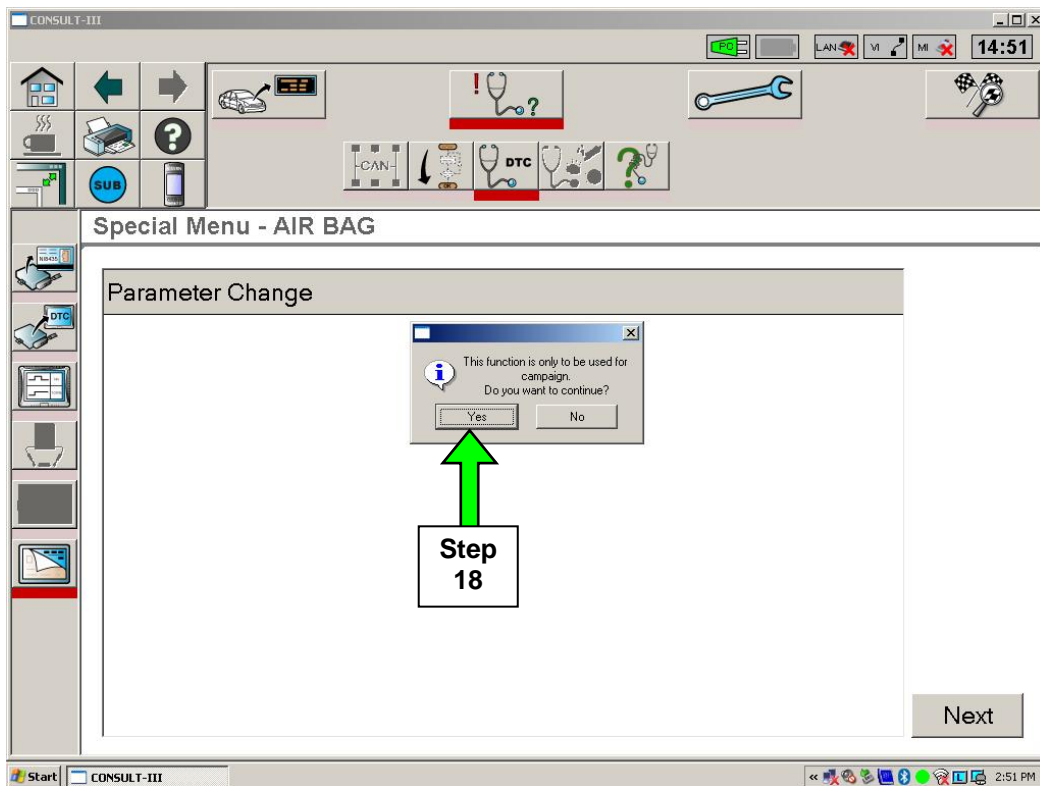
CONSULT-III

PC LAN VI MI 14:51

SUB

CAN DTC

DTC

Special Menu - AIR BAG

Parameter Change

This function is only to be used for campaign.
Do you want to continue?

Yes No

Step 18

Next

Start CONSULT-III

2:51 PM